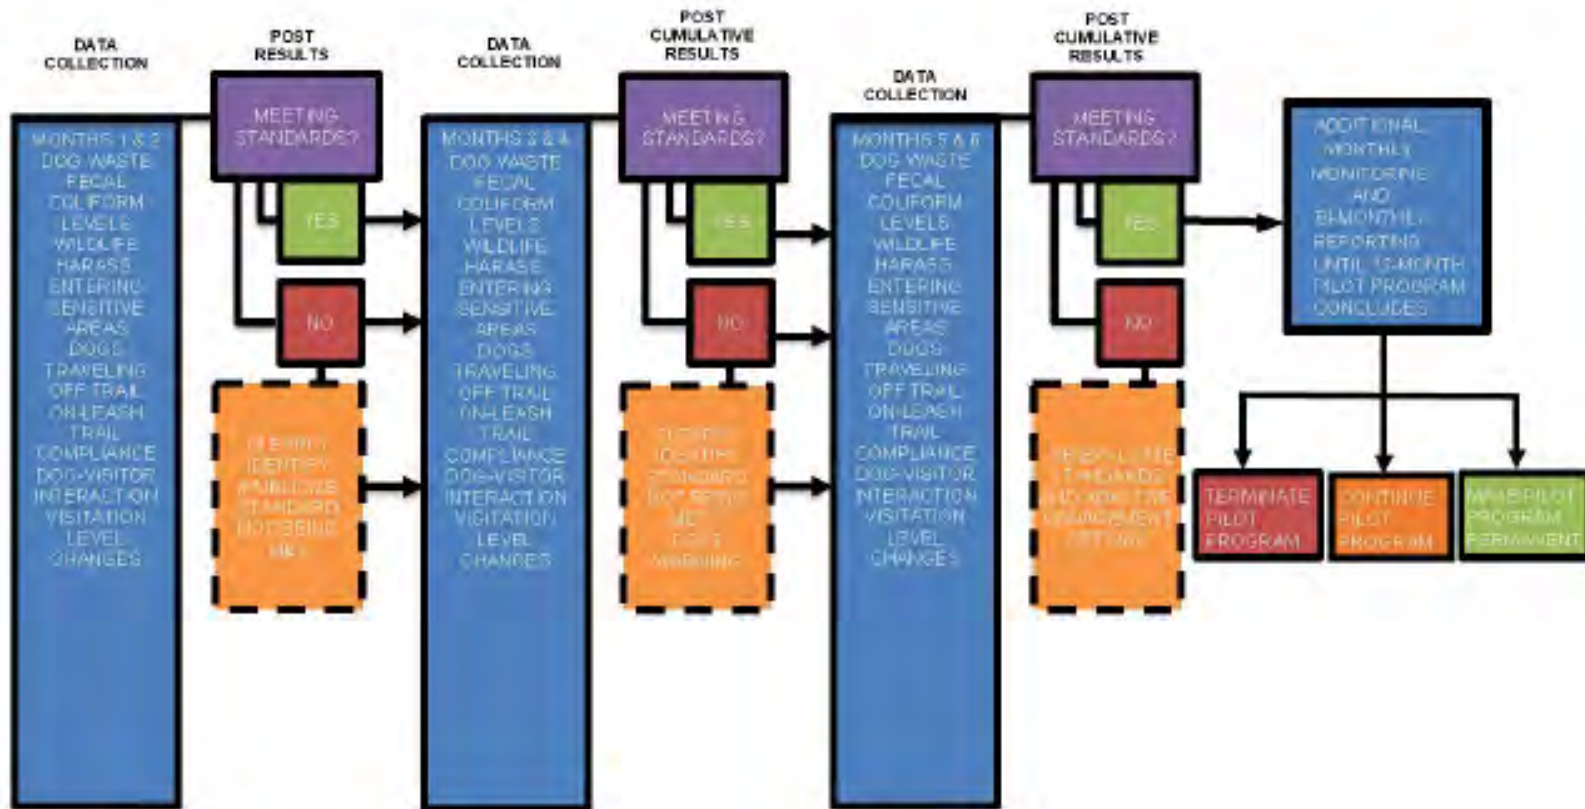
DATA COLLECTION

MONTHS 1 & 2
DOG WASTE
FECAL COLIFORM LEVELS
WILDLIFE HARASS
ENTERING SENSITIVE AREAS
DOGS TRAVELING OFF TRAIL
ON-LEASH TRAIL COMPLIANCE
DOG-VISITOR INTERACTION
VISITATION LEVEL CHANGES

POST RESULTS

MEETING STANDARDS?

YES

NO

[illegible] IDENTIFY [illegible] STANDARD NOT BEING MET

DATA COLLECTION

MONTHS 3 & 4
DOG WASTE
FECAL COLIFORM LEVELS
WILDLIFE HARASS
ENTERING SENSITIVE AREAS
DOGS TRAVELING OFF TRAIL
ON-LEASH TRAIL COMPLIANCE
DOG-VISITOR INTERACTION
VISITATION LEVEL CHANGES

POST CUMULATIVE RESULTS

MEETING STANDARDS?

YES

NO

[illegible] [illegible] STANDARD NOT BEING MET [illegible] WARNING

DATA COLLECTION

MONTHS 5 & 6
DOG WASTE
FECAL COLIFORM LEVELS
WILDLIFE HARASS
ENTERING SENSITIVE AREAS
DOGS TRAVELING OFF TRAIL
ON-LEASH TRAIL COMPLIANCE
DOG-VISITOR INTERACTION
VISITATION LEVEL CHANGES

POST CUMULATIVE RESULTS

MEETING STANDARDS?

YES

NO

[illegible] STANDARDS AND ADAPTIVE MANAGEMENT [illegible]

ADDITIONAL MONTHLY MONITORING AND BI-MONTHLY REPORTING UNTIL 12-MONTH PILOT PROGRAM CONCLUDES

TERMINATE PILOT PROGRAM

CONTINUE PILOT PROGRAM

MAKE PILOT PROGRAM PERMANENT